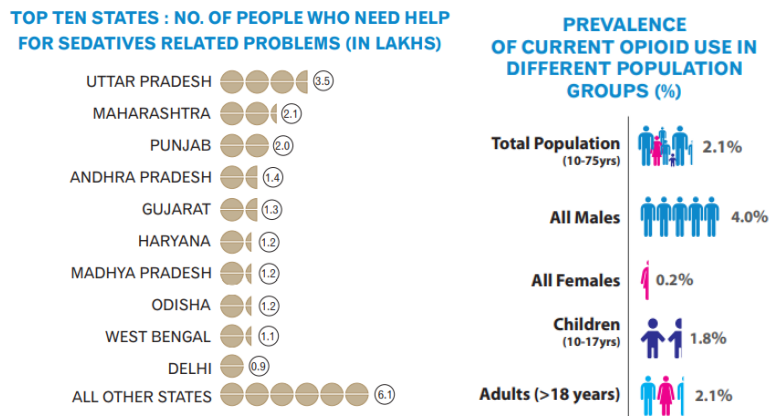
TOP TEN STATES : NO. OF PEOPLE WHO NEED HELP FOR SEDATIVES RELATED PROBLEMS (IN LAKHS)

UTTAR PRADESH 3.5
MAHARASHTRA 2.1
PUNJAB 2.0
ANDHRA PRADESH 1.4
GUJARAT 1.3
HARYANA 1.2
MADHYA PRADESH 1.2
ODISHA 1.2
WEST BENGAL 1.1
DELHI 0.9
ALL OTHER STATES 6.1

PREVALENCE OF CURRENT OPIOID USE IN DIFFERENT POPULATION GROUPS (%)

Total Population (10-75yrs) 2.1%
All Males 4.0%
All Females 0.2%
Children (10-17yrs) 1.8%
Adults (>18 years) 2.1%